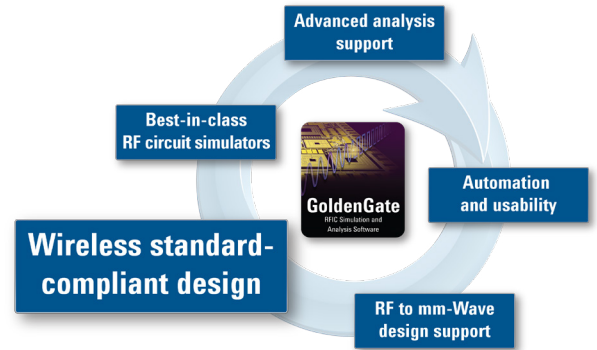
Advanced analysis support

Best-in-class RF circuit simulators

GoldenGate
RFIC Simulation and Analysis Software

Automation and usability

Wireless standard-compliant design

RF to mm-Wave design support